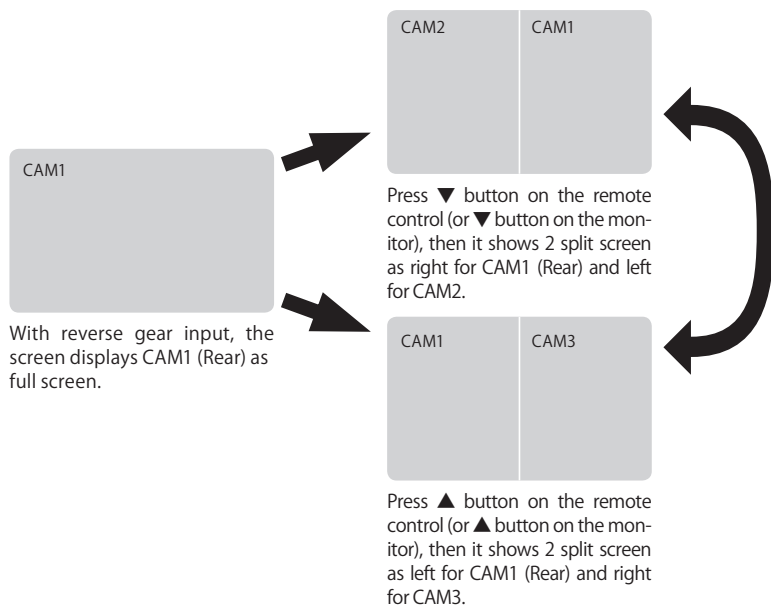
CAM1

With reverse gear input, the screen displays CAM1 (Rear) as full screen.

CAM2 CAM1

Press ▼ button on the remote control (or ▼ button on the monitor), then it shows 2 split screen as right for CAM1 (Rear) and left for CAM2.

CAM1 CAM3

Press ▲ button on the remote control (or ▲ button on the monitor), then it shows 2 split screen as left for CAM1 (Rear) and right for CAM3.